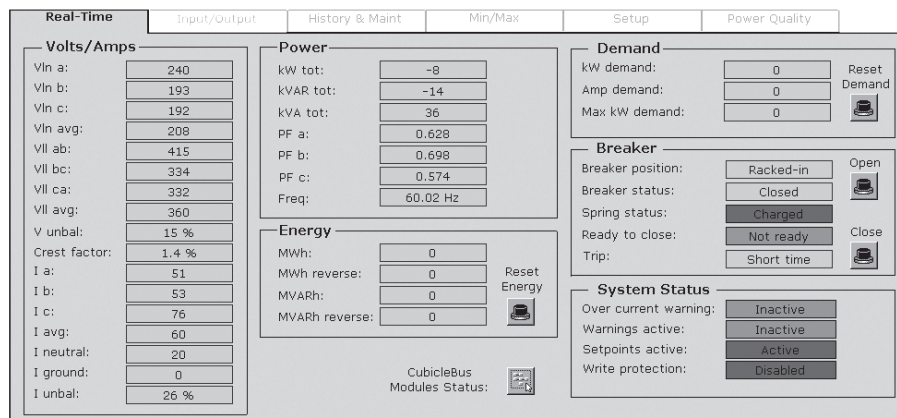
Real-Time | Input/Output | History & Maint | Min/Max | Setup | Power Quality

Volts/Amps

| | |
|---|---|
| Vln a: | 240 |
| Vln b: | 193 |
| Vln c: | 192 |
| Vln avg: | 208 |
| Vll ab: | 415 |
| Vll bc: | 334 |
| Vll ca: | 332 |
| Vll avg: | 360 |
| V unbal: | 15 % |
| Crest factor: | 1.4 % |
| I a: | 51 |
| I b: | 53 |
| I c: | 76 |
| I avg: | 60 |
| I neutral: | 20 |
| I ground: | 0 |
| I unbal: | 26 % |

Power

| | |
|---|---|
| kW tot: | -8 |
| kVAR tot: | -14 |
| kVA tot: | 36 |
| PF a: | 0.628 |
| PF b: | 0.698 |
| PF c: | 0.574 |
| Freq: | 60.02 Hz |

Energy

| | |
|---|---|
| MWh: | 0 |
| MWh reverse: | 0 |
| MVARh: | 0 |
| MVARh reverse: | 0 |

Reset Energy

CubicleBus Modules Status:

Demand

| | |
|---|---|
| kW demand: | 0 |
| Amp demand: | 0 |
| Max kW demand: | 0 |

Reset Demand

Breaker

| | |
|---|---|
| Breaker position: | Racked-in |
| Breaker status: | Closed |
| Spring status: | Charged |
| Ready to close: | Not ready |
| Trip: | Short time |

Open

Close

System Status

| | |
|---|---|
| Over current warning: | Inactive |
| Warnings active: | Inactive |
| Setpoints active: | Active |
| Write protection: | Disabled |